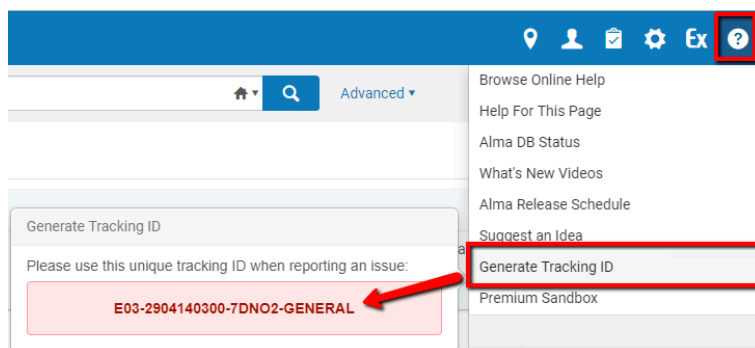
Ex

Advanced ▾

Browse Online Help
Help For This Page
Alma DB Status
What's New Videos
Alma Release Schedule
Suggest an Idea
Generate Tracking ID
Premium Sandbox

Generate Tracking ID

Please use this unique tracking ID when reporting an issue:

E03-2904140300-7DNO2-GENERAL